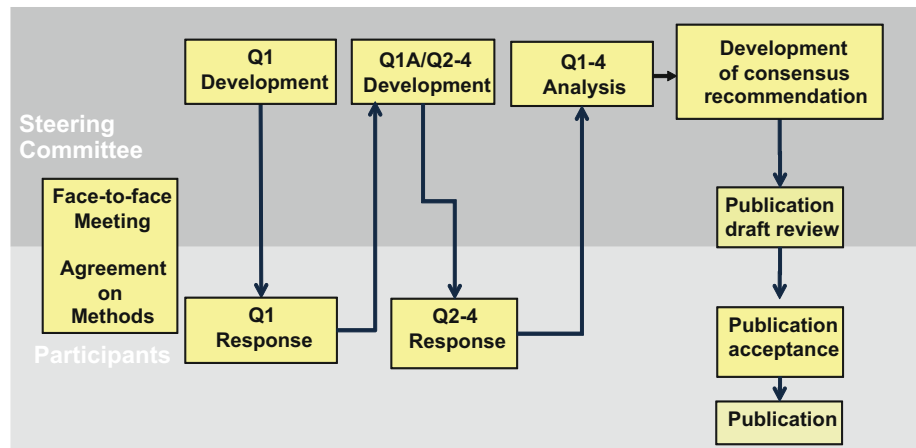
Q1 Development

Q1A/Q2-4 Development

Q1-4 Analysis

Development of consensus recommendation

Steering Committee

Face-to-face Meeting

Agreement on Methods

Publication draft review

Q1 Response

Q2-4 Response

Publication acceptance

Participants

Publication